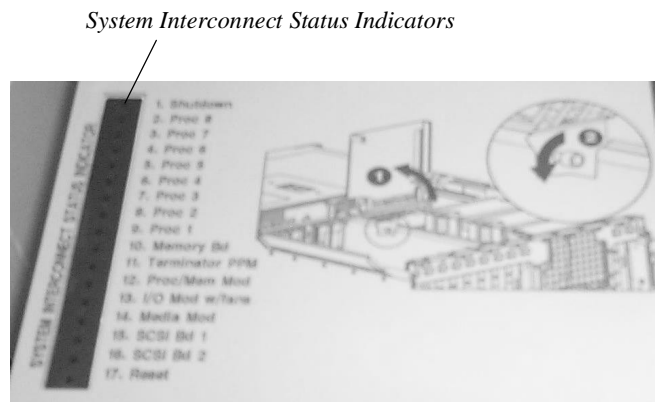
System Interconnect Status Indicators

SYSTEM INTERCONNECT STATUS INDICATOR

1. Shutdown
2. Proc 8
3. Proc 7
4. Proc 6
5. Proc 5
6. Proc 4
7. Proc 3
8. Proc 2
9. Proc 1
10. Memory Bd
11. Terminator PPM
12. Proc/Mem Mod
13. I/O Mod w/fans
14. Media Mod
15. SCSI Bd 1
16. SCSI Bd 2
17. Reset

1

2